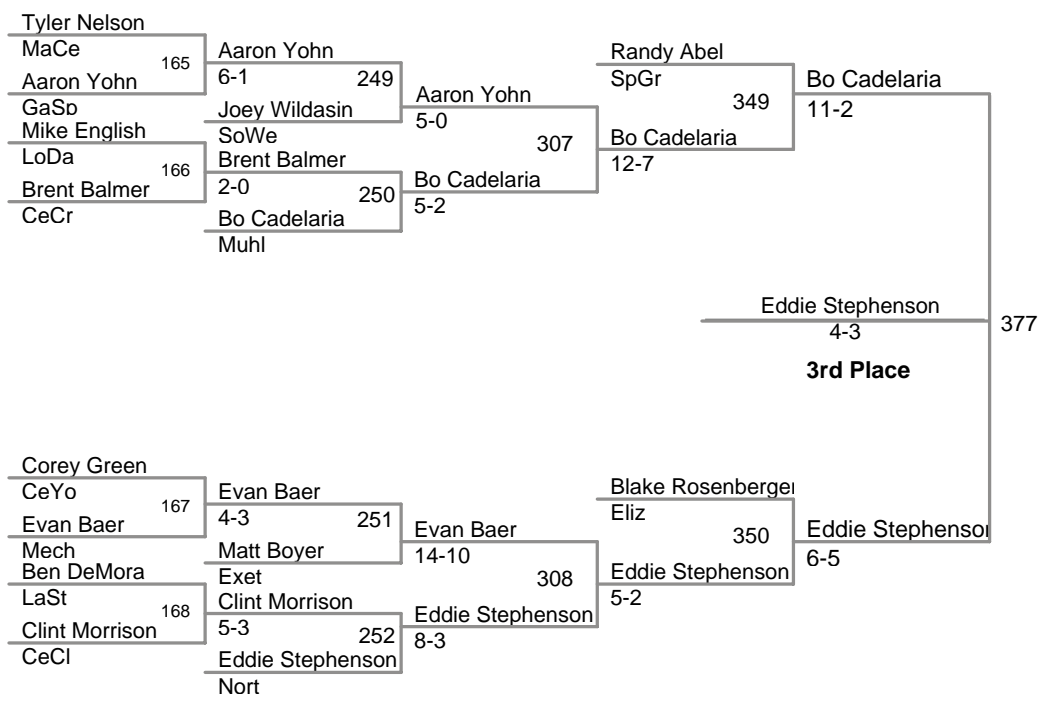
Tyler Nelson
MaCe
165
Aaron Yohn
GaSp
Mike English
LoDa
166
Brent Balmer
CeCr

Aaron Yohn
6-1
249
Joey Wildasin
SoWe
Brent Balmer
2-0
250
Bo Cadelaria
Muhl

Aaron Yohn
5-0
307
Bo Cadelaria
5-2

Randy Abel
SpGr
349
Bo Cadelaria
12-7

Bo Cadelaria
11-2

Eddie Stephenson
4-3
377

3rd Place

Corey Green
CeYo
167
Evan Baer
Mech
Ben DeMora
LaSt
168
Clint Morrison
CeCl

Evan Baer
4-3
251
Matt Boyer
Exet
Clint Morrison
5-3
252
Eddie Stephenson
Nort

Evan Baer
14-10
308
Eddie Stephenson
8-3

Blake Rosenberger
Eliz
350
Eddie Stephenson
5-2

Eddie Stephenson
6-5